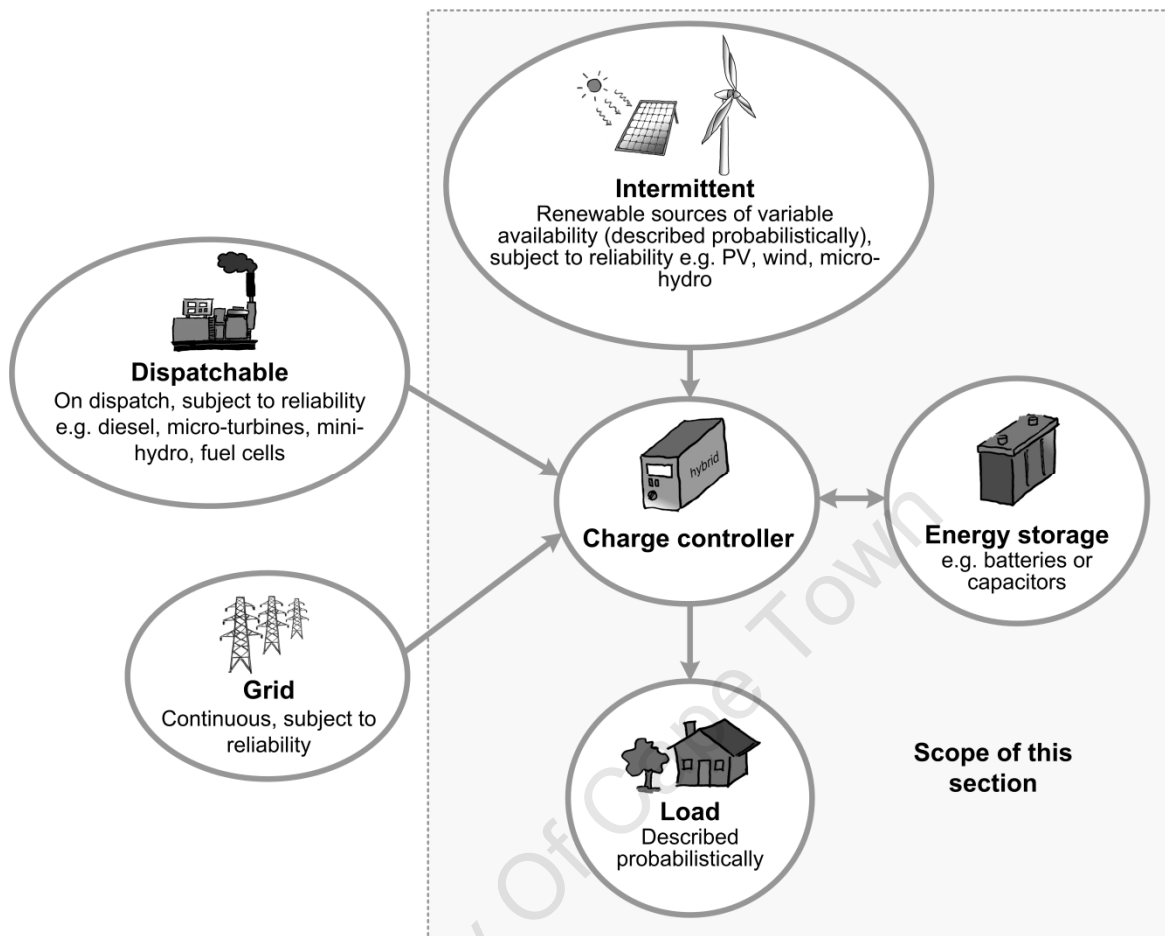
Intermittent
Renewable sources of variable availability (described probabilistically), subject to reliability e.g. PV, wind, micro-hydro

Dispatchable
On dispatch, subject to reliability e.g. diesel, micro-turbines, mini-hydro, fuel cells

hybrid

Charge controller

Energy storage
e.g. batteries or capacitors

Grid
Continuous, subject to reliability

Load
Described probabilistically

Scope of this section

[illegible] Of Cape Town